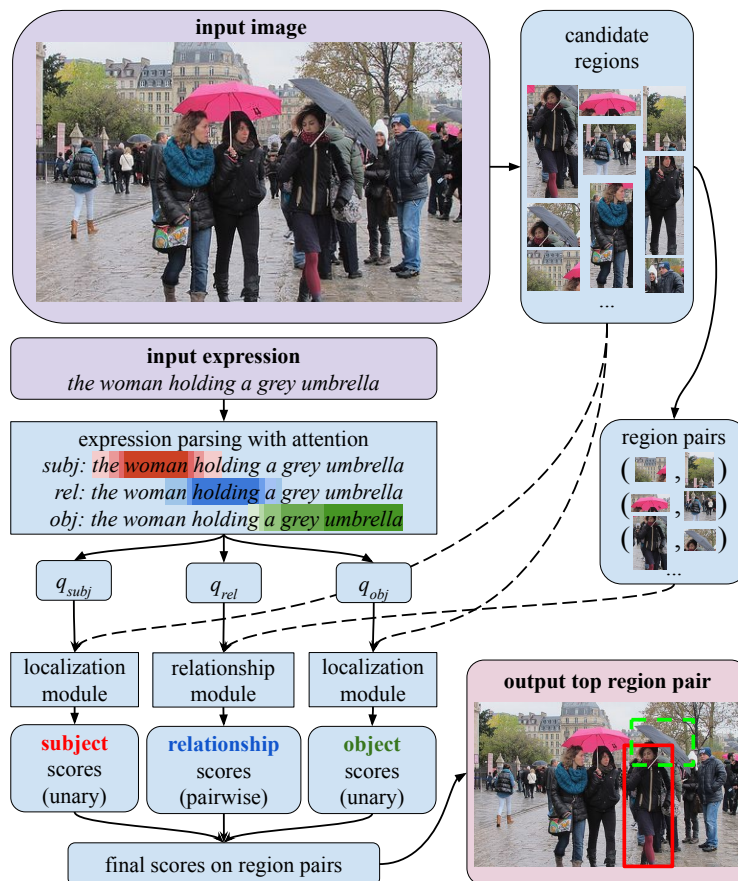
input image

candidate regions

...

input expression
*the woman holding a grey umbrella*

expression parsing with attention
*subj: the woman holding a grey umbrella*
*rel: the woman holding a grey umbrella*
*obj: the woman holding a grey umbrella*

region pairs
( , )
( , )
( , )
...

$q_{subj}$

$q_{rel}$

$q_{obj}$

localization module

relationship module

localization module

subject scores (unary)

relationship scores (pairwise)

object scores (unary)

final scores on region pairs

output top region pair